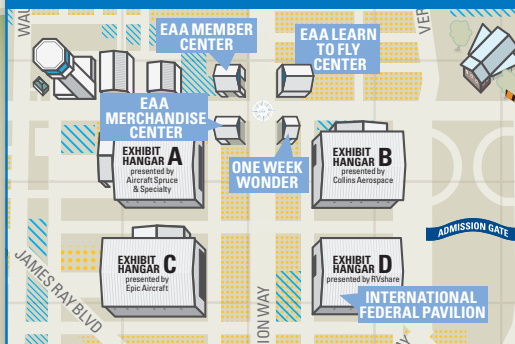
EAA MEMBER CENTER

EAA LEARN TO FLY CENTER

EAA MERCHANDISE CENTER

EXHIBIT HANGAR A
presented by Aircraft Spruce & Specialty

ONE WEEK WONDER

EXHIBIT HANGAR B
presented by Collins Aerospace

ADMISSION GATE

EXHIBIT HANGAR C
presented by Epic Aircraft

EXHIBIT HANGAR D
presented by RVshare

INTERNATIONAL FEDERAL PAVILION

JAMES RAY BLVD

IONWAY

VER

WAL